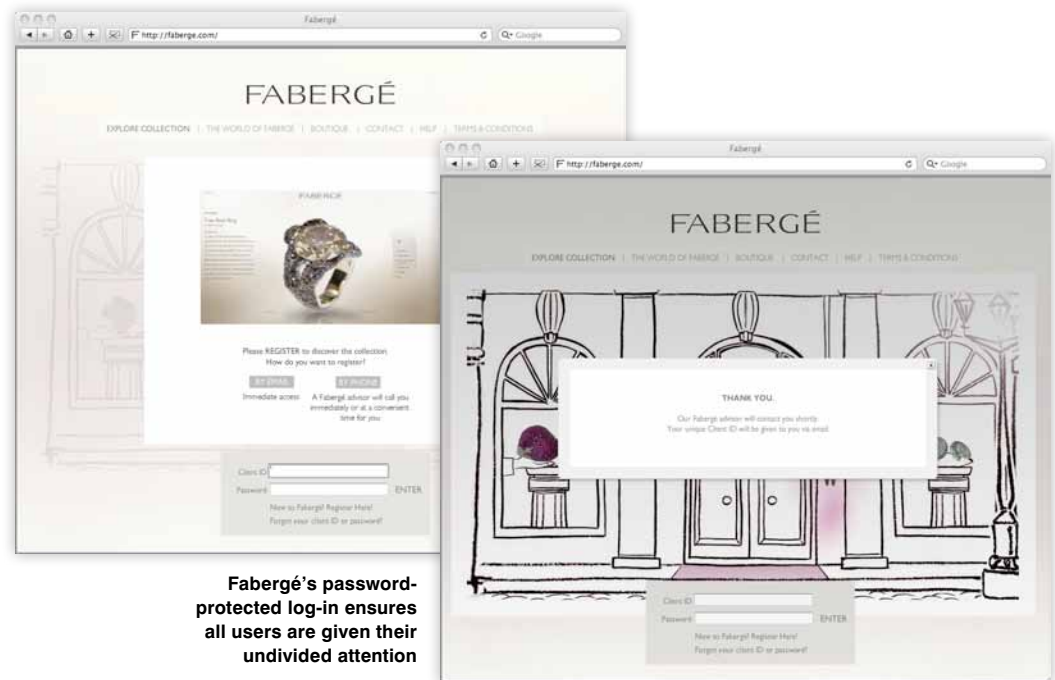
Fabergé

http://faberge.com/

Google

FABERGÉ

EXPLORE COLLECTION | THE WORLD OF FABERGÉ | BOUTIQUE | CONTACT | HELP | TERMS & CONDITIONS

FABERGÉ

Please REGISTER to discover the collection. How do you want to register?

BY EMAIL

BY PHONE

Immediate access

A Fabergé advisor will call you immediately or at a convenient time for you

Client ID

Password

ENTER

New to Fabergé? Register Here!

Forgot your client ID or password?

Fabergé

http://faberge.com/

Google

FABERGÉ

EXPLORE COLLECTION | THE WORLD OF FABERGÉ | BOUTIQUE | CONTACT | HELP | TERMS & CONDITIONS

THANK YOU.

Our Fabergé advisor will contact you shortly. Your unique Client ID will be given to you via email.

Client ID

Password

ENTER

New to Fabergé? Register Here!

Forgot your client ID or password?

Fabergé's password-protected log-in ensures all users are given their undivided attention